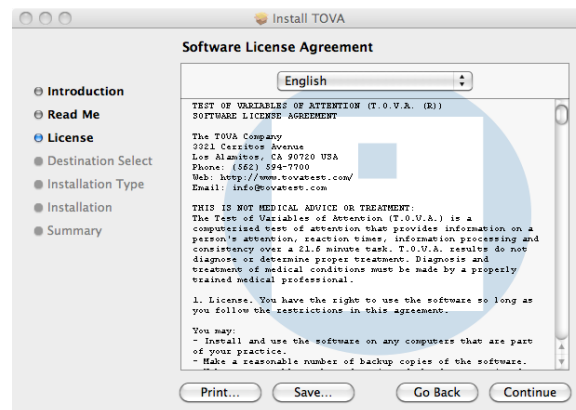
Install TOVA

Software License Agreement

Introduction
Read Me
License
Destination Select
Installation Type
Installation
Summary

English

TEST OF VARIABLES OF ATTENTION (T.O.V.A. (R))
SOFTWARE LICENSE AGREEMENT

The TOVA Company
3321 Cerritos Avenue
Los Alamitos, CA 90720 USA
Phone: (562) 594-7700
Web: http://www.tovatest.com/
Email: info@tovatest.com

THIS IS NOT MEDICAL ADVICE OR TREATMENT:
The Test of Variables of Attention (T.O.V.A.) is a computerized test of attention that provides information on a person's attention, reaction times, information processing and consistency over a 21.6 minute task. T.O.V.A. results do not diagnose or determine proper treatment. Diagnosis and treatment of medical conditions must be made by a properly trained medical professional.

1. License. You have the right to use the software so long as you follow the restrictions in this agreement.

You may:
- Install and use the software on any computers that are part of your practice.
- Make a reasonable number of backup copies of the software.
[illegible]

Print...
Save...
Go Back
Continue